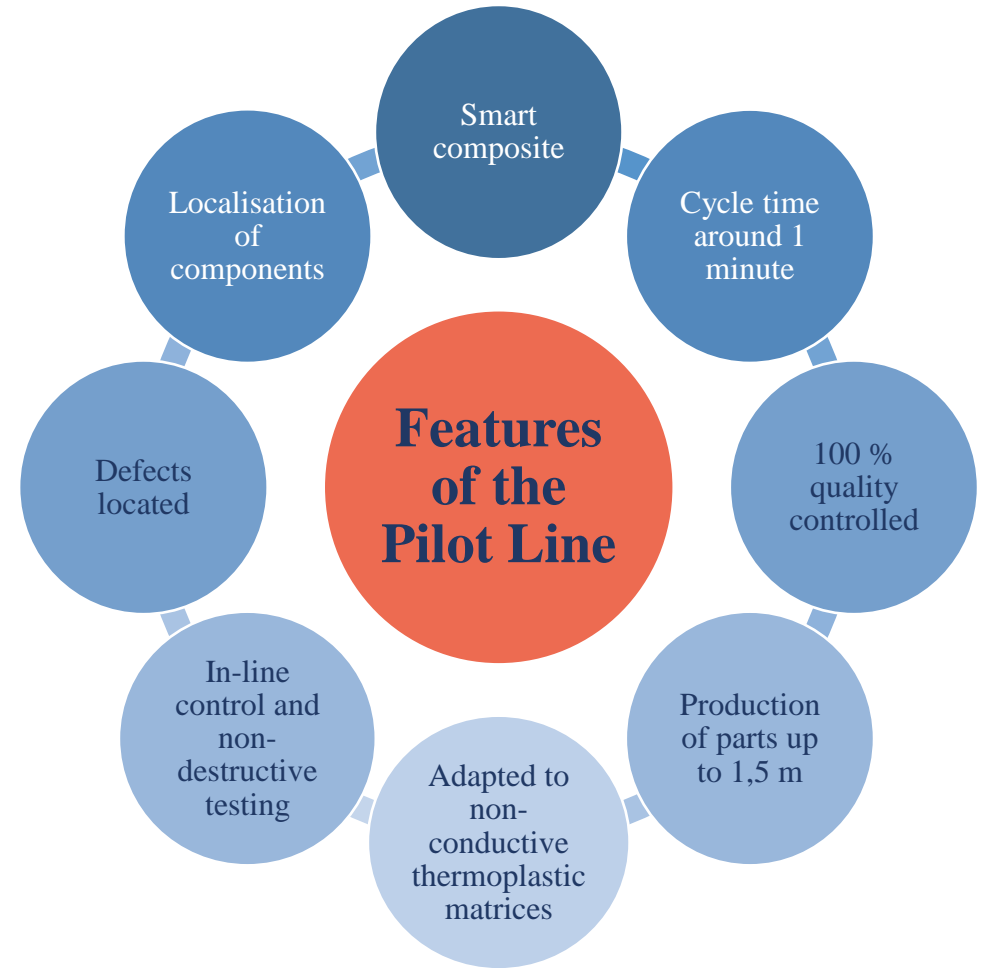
Smart composite

Cycle time around 1 minute

100 % quality controlled

Production of parts up to 1,5 m

Adapted to non-conductive thermoplastic matrices

In-line control and non-destructive testing

Defects located

Localisation of components

Features of the Pilot Line